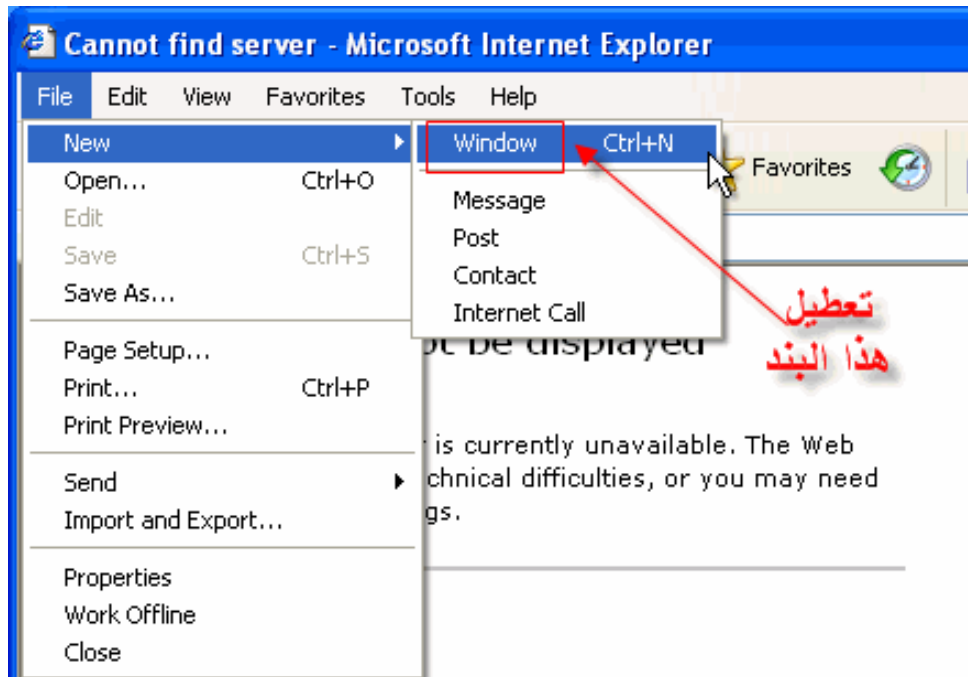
Cannot find server - Microsoft Internet Explorer

File Edit View Favorites Tools Help

New
Open... Ctrl+O
Edit
Save Ctrl+S
Save As...

Page Setup...
Print... Ctrl+P
Print Preview...

Send
Import and Export...

Properties
Work Offline
Close

Window Ctrl+N

Message
Post
Contact
Internet Call

Favorites

تعطيل
هذا البند

ot be displayed

r is currently unavailable. The Web
chnical difficulties, or you may need
gs.